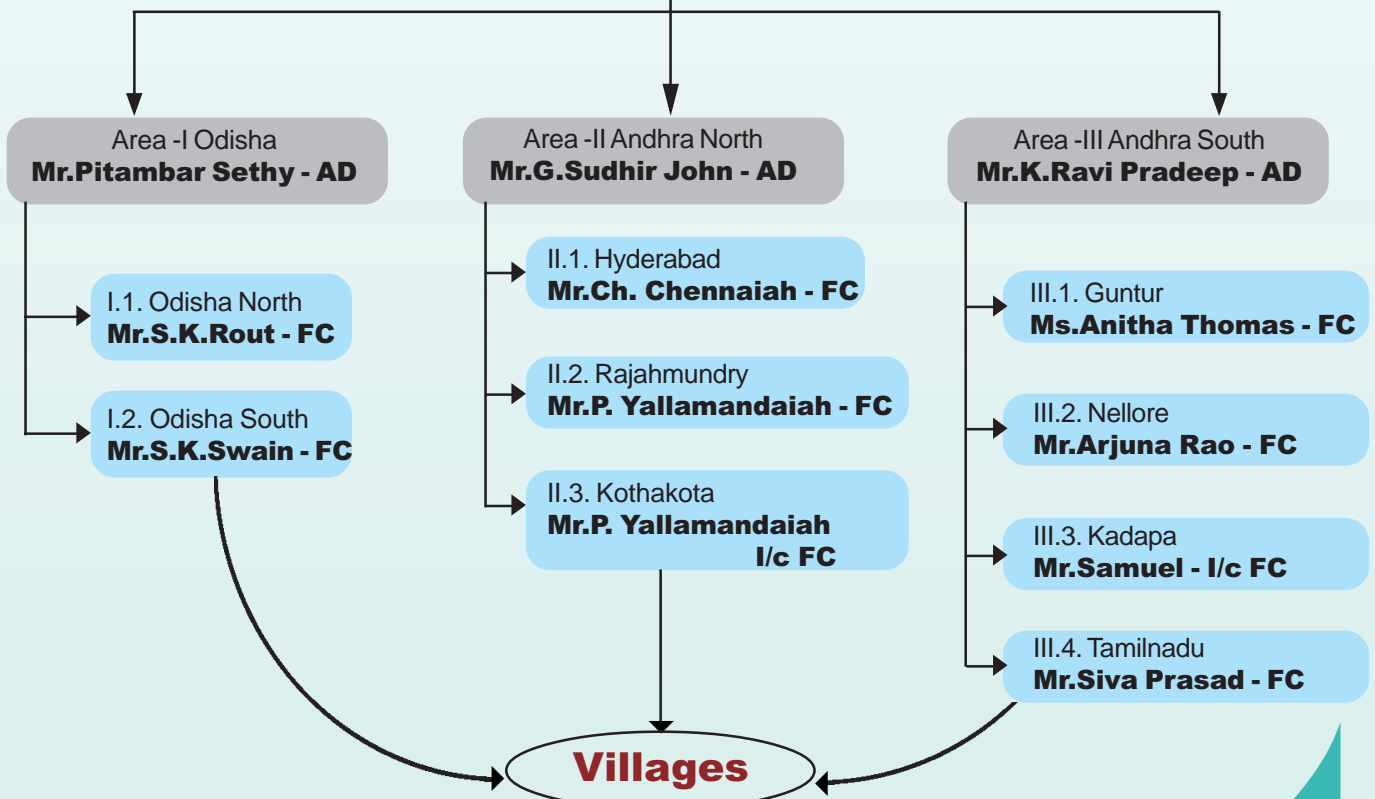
Area -I Odisha
Mr.Pitambar Sethy - AD

I.1. Odisha North
Mr.S.K.Rout - FC

I.2. Odisha South
Mr.S.K.Swain - FC

Area -II Andhra North
Mr.G.Sudhir John - AD

II.1. Hyderabad
Mr.Ch. Chennaiah - FC

II.2. Rajahmundry
Mr.P. Yallamandaiah - FC

II.3. Kothakota
Mr.P. Yallamandaiah I/c FC

Area -III Andhra South
Mr.K.Ravi Pradeep - AD

III.1. Guntur
Ms.Anitha Thomas - FC

III.2. Nellore
Mr.Arjuna Rao - FC

III.3. Kadapa
Mr.Samuel - I/c FC

III.4. Tamilnadu
Mr.Siva Prasad - FC

Villages